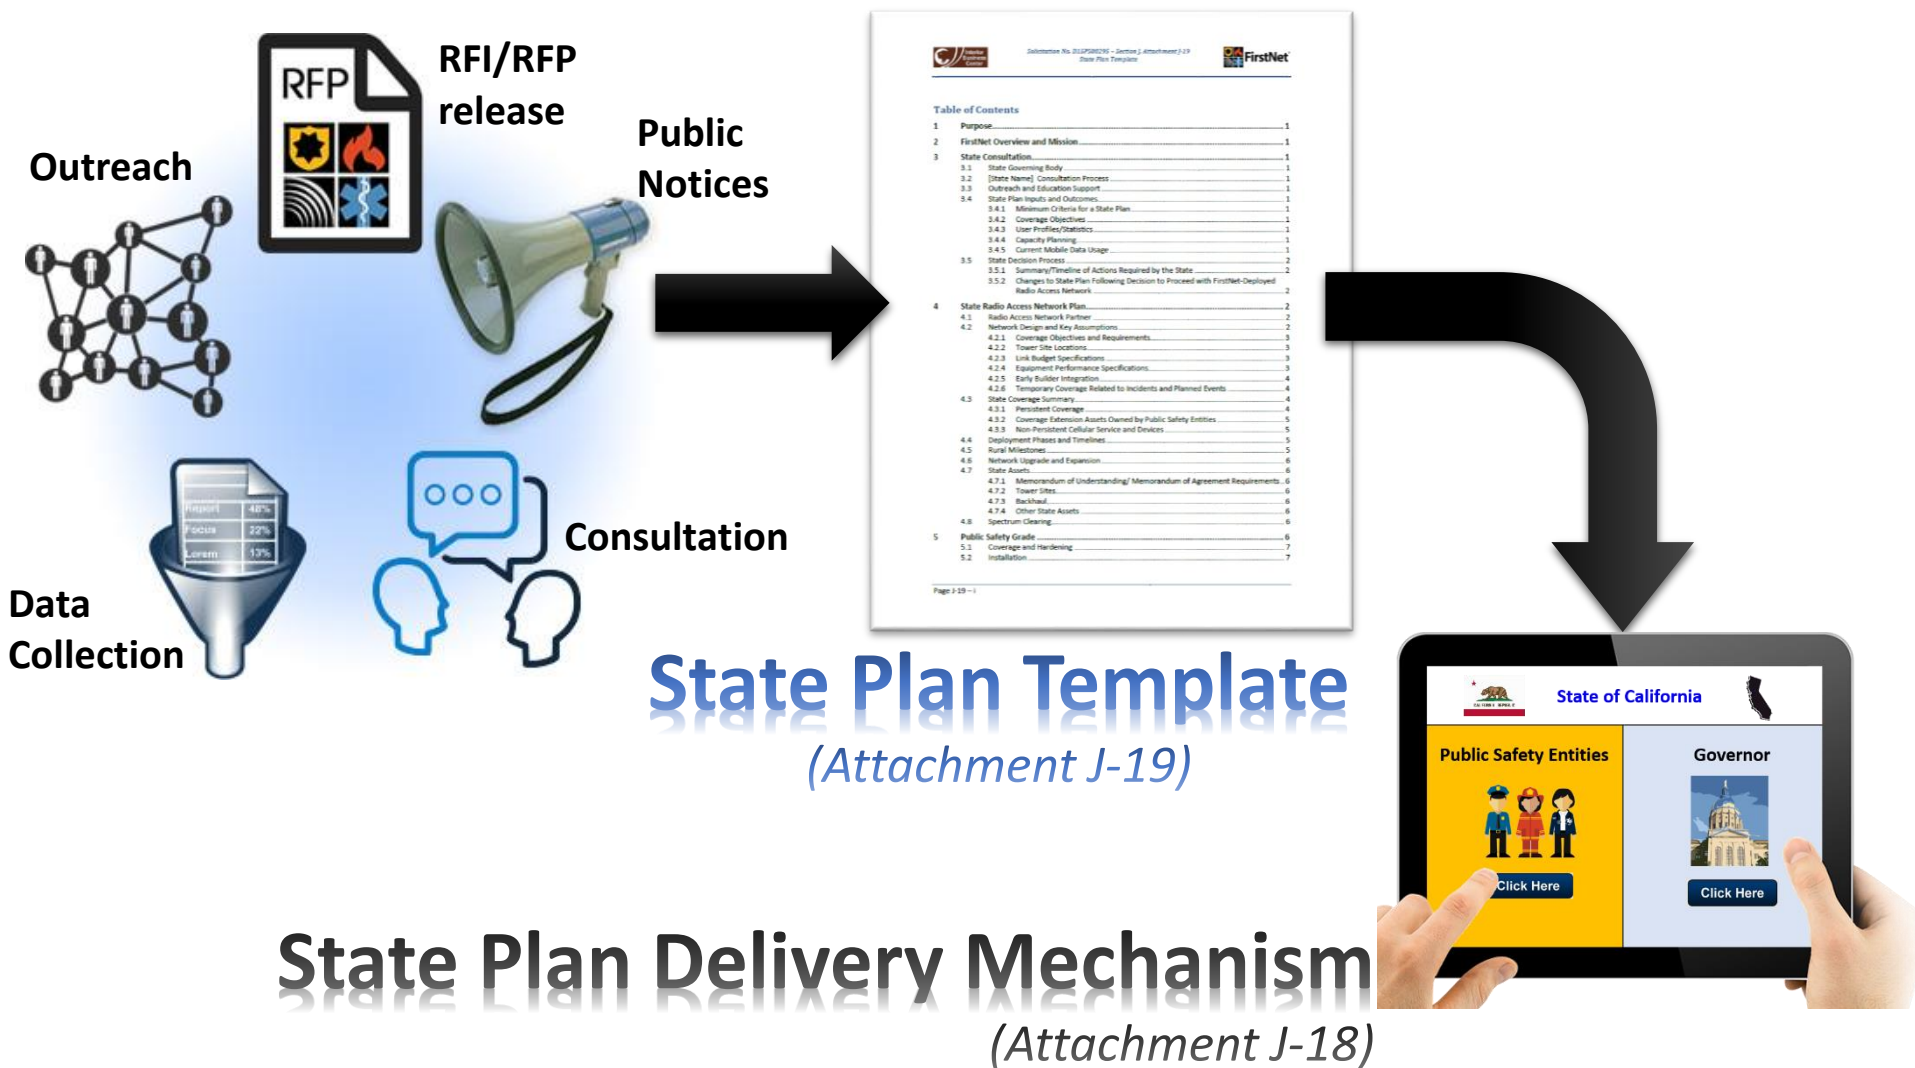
RFP

RFI/RFP release

Outreach

Public Notices

Report 48%
Focus 22%
Lorem 13%

Data Collection

Consultation

FirstNet

Table of Contents

| | | |
|---|---|---|
| 1 | Purpose | 1 |
| 2 | FirstNet Overview and Mission | 1 |
| 3 | State Consultation | 1 |
| 3.1 | State Governing Body | 1 |
| 3.2 | [State Name] Consultation Process | 1 |
| 3.3 | Outreach and Education Support | 1 |
| 3.4 | State Plan Inputs and Outcomes | 1 |
| 3.4.1 | Minimum Criteria for a State Plan | 1 |
| 3.4.2 | Coverage Objectives | 1 |
| 3.4.3 | User Profiles/Statistics | 1 |
| 3.4.4 | Capacity Planning | 1 |
| 3.4.5 | Current Mobile Data Usage | 1 |
| 3.5 | State Decision Process | 2 |
| 3.5.1 | Summary/Timeline of Actions Required by the State | 2 |
| 3.5.2 | Changes to State Plan Following Decision to Proceed with FirstNet-Deployed Radio Access Network | 2 |
| 4 | State Radio Access Network Plan | 2 |
| 4.1 | Radio Access Network Partner | 2 |
| 4.2 | Network Design and Key Assumptions | 2 |
| 4.2.1 | Coverage Objectives and Requirements | 3 |
| 4.2.2 | Tower Site Locations | 3 |
| 4.2.3 | Link Budget Specifications | 3 |
| 4.2.4 | Equipment Performance Specifications | 3 |
| 4.2.5 | Early Builder Integration | 4 |
| 4.2.6 | Temporary Coverage Related to Incidents and Planned Events | 4 |
| 4.3 | State Coverage Summary | 4 |
| 4.3.1 | Persistent Coverage | 4 |
| 4.3.2 | Coverage Extension Assets Owned by Public Safety Entities | 5 |
| 4.3.3 | Non-Persistent Cellular Service and Devices | 5 |
| 4.4 | Deployment Phases and Timelines | 5 |
| 4.5 | Rural Milestones | 5 |
| 4.6 | Network Upgrade and Expansion | 6 |
| 4.7 | State Assets | 6 |
| 4.7.1 | Memorandum of Understanding/ Memorandum of Agreement Requirements | 6 |
| 4.7.2 | Tower Sites | 6 |
| 4.7.3 | Backhaul | 6 |
| 4.7.4 | Other State Assets | 6 |
| 4.8 | Spectrum Clearing | 6 |
| 5 | Public Safety Grade | 6 |
| 5.1 | Coverage and Hardening | 7 |
| 5.2 | Installation | 7 |

Page J-19 – i

State Plan Template
(Attachment J-19)

State of California

Public Safety Entities
Click Here

Governor
Click Here

State Plan Delivery Mechanism
(Attachment J-18)